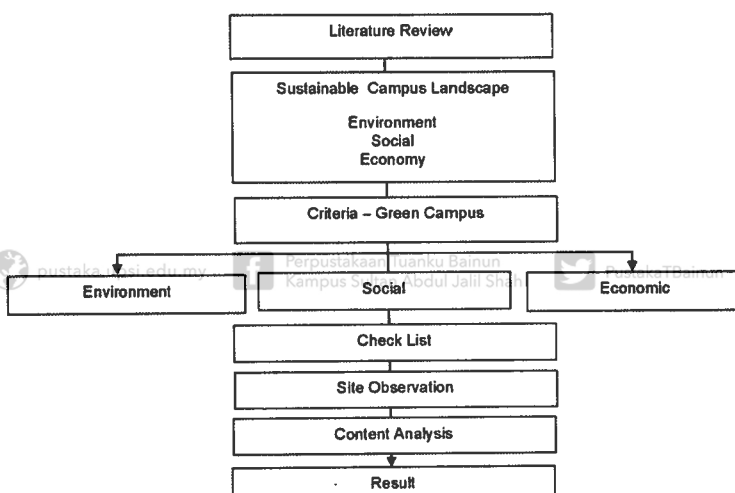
Literature Review

Sustainable Campus Landscape

Environment
Social
Economy

Criteria – Green Campus

pustaka.upsi.edu.my

Perpustakaan Tuanku Bainun
Kampus Sultan Abdul Jalil Shah

PustakaTBainun

Environment

Social

Economic

Check List

Site Observation

Content Analysis

Result